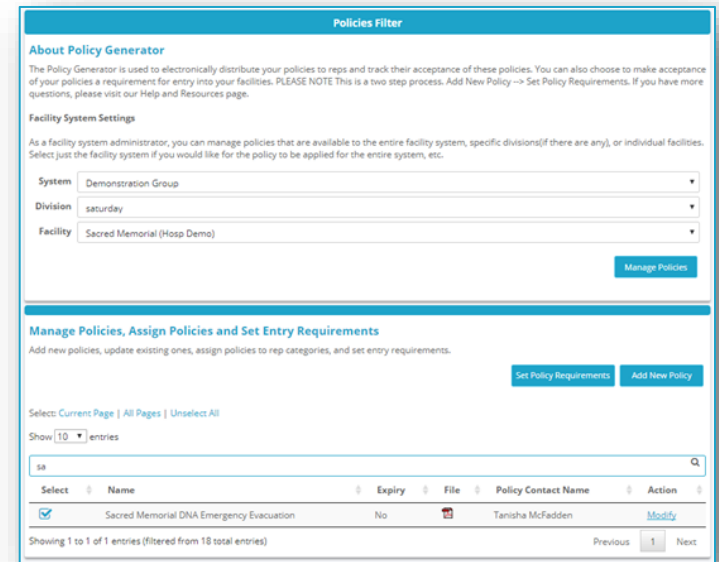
Policies Filter

About Policy Generator

The Policy Generator is used to electronically distribute your policies to reps and track their acceptance of these policies. You can also choose to make acceptance of your policies a requirement for entry into your facilities. PLEASE NOTE This is a two step process. Add New Policy --> Set Policy Requirements. If you have more questions, please visit our Help and Resources page.

Facility System Settings

As a facility system administrator, you can manage policies that are available to the entire facility system, specific divisions(if there are any), or individual facilities. Select just the facility system if you would like for the policy to be applied for the entire system, etc.

System Demonstration Group

Division saturday

Facility Sacred Memorial (Hosp Demo)

Manage Policies

Manage Policies, Assign Policies and Set Entry Requirements

Add new policies, update existing ones, assign policies to rep categories, and set entry requirements.

Set Policy Requirements Add New Policy

Select: Current Page | All Pages | Unselect All

Show 10 entries

sa

| Select | Name | Expiry | File | Policy Contact Name | Action |
|---|---|---|---|---|---|
| | Sacred Memorial DNA Emergency Evacuation | No | | Tanisha McFadden | Modify |

Showing 1 to 1 of 1 entries (filtered from 18 total entries)

Previous 1 Next